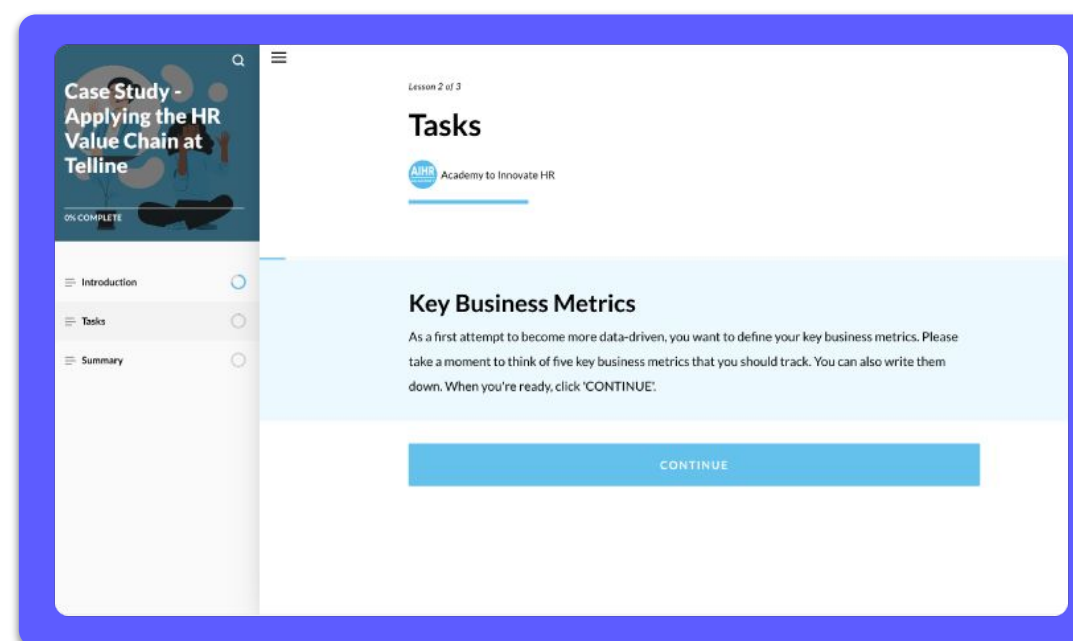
Case Study - Applying the HR Value Chain at Telline

0% COMPLETE

Introduction

Tasks

Summary

Lesson 2 of 3

Tasks

AIHR Academy to Innovate HR

Key Business Metrics

As a first attempt to become more data-driven, you want to define your key business metrics. Please take a moment to think of five key business metrics that you should track. You can also write them down. When you're ready, click 'CONTINUE'.

CONTINUE